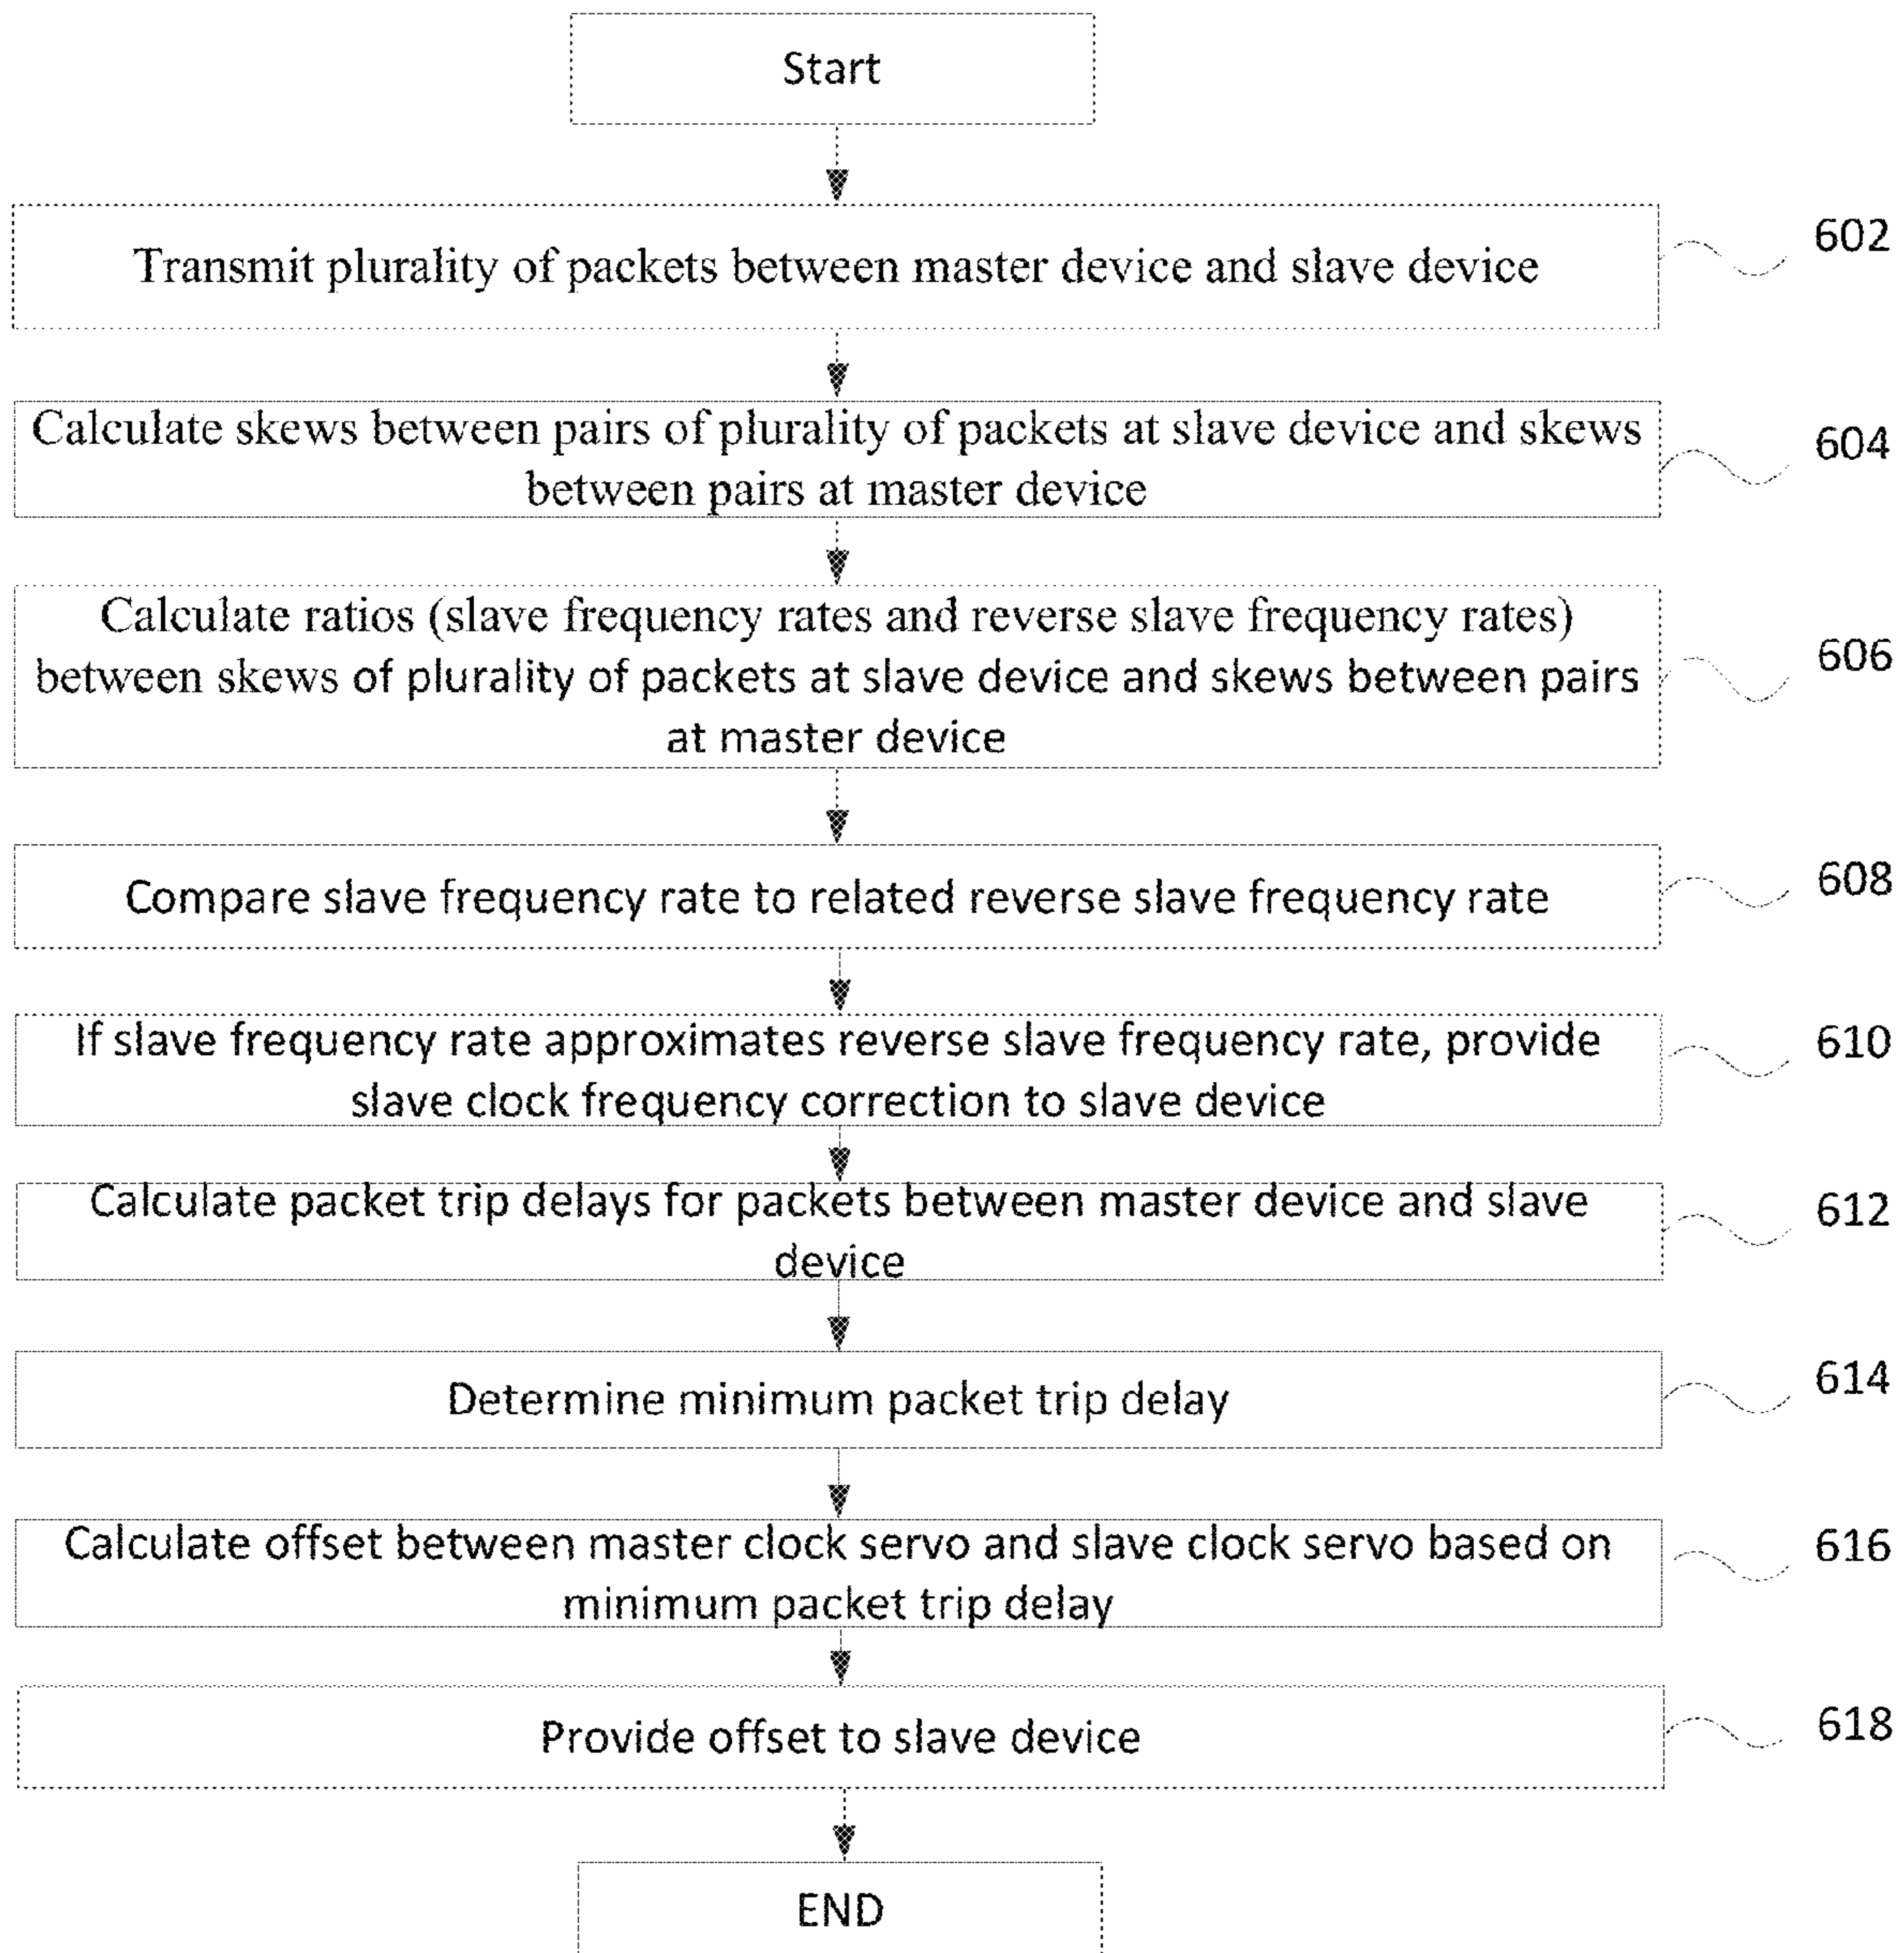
Start

Transmit plurality of packets between master device and slave device

602

Calculate skews between pairs of plurality of packets at slave device and skews between pairs at master device

604

Calculate ratios (slave frequency rates and reverse slave frequency rates) between skews of plurality of packets at slave device and skews between pairs at master device

606

Compare slave frequency rate to related reverse slave frequency rate

608

If slave frequency rate approximates reverse slave frequency rate, provide slave clock frequency correction to slave device

610

Calculate packet trip delays for packets between master device and slave device

612

Determine minimum packet trip delay

614

Calculate offset between master clock servo and slave clock servo based on minimum packet trip delay

616

Provide offset to slave device

618

END